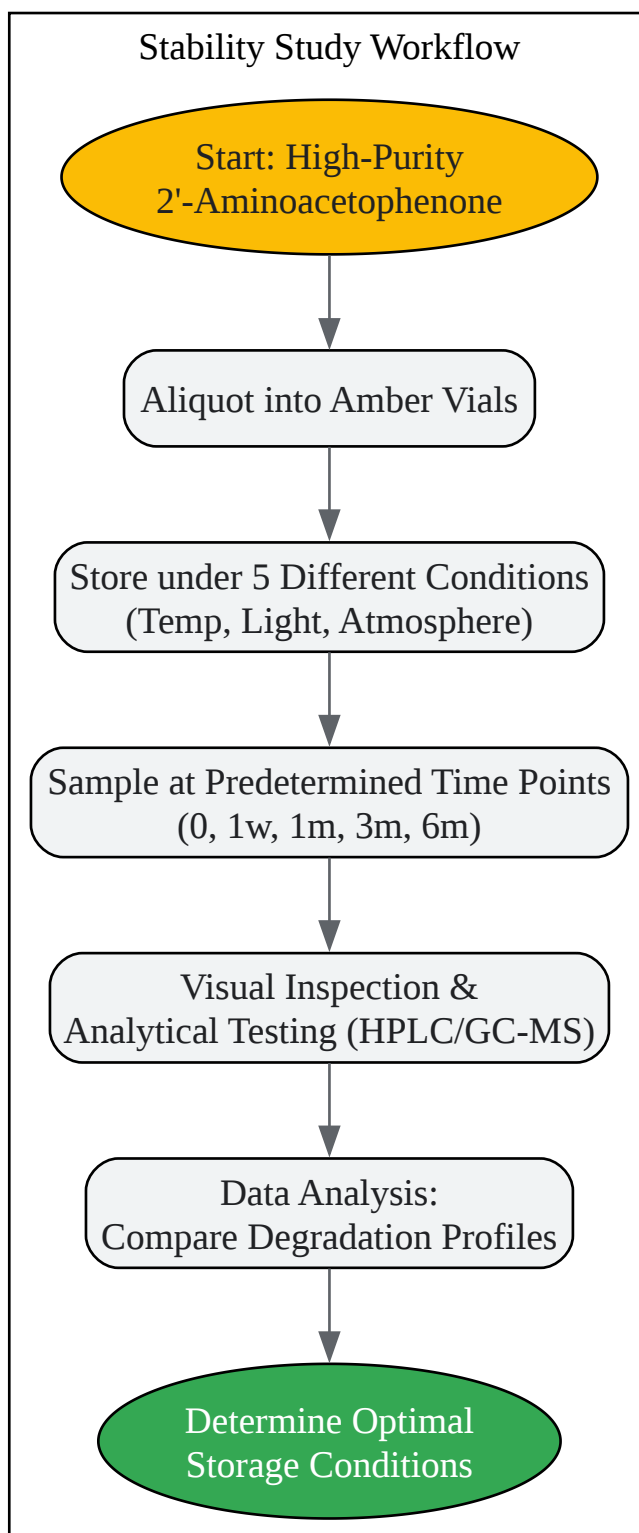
Stability Study Workflow

Start: High-Purity 2'-Aminoacetophenone

Aliquot into Amber Vials

Store under 5 Different Conditions (Temp, Light, Atmosphere)

Sample at Predetermined Time Points (0, 1w, 1m, 3m, 6m)

Visual Inspection & Analytical Testing (HPLC/GC-MS)

Data Analysis: Compare Degradation Profiles

Determine Optimal Storage Conditions